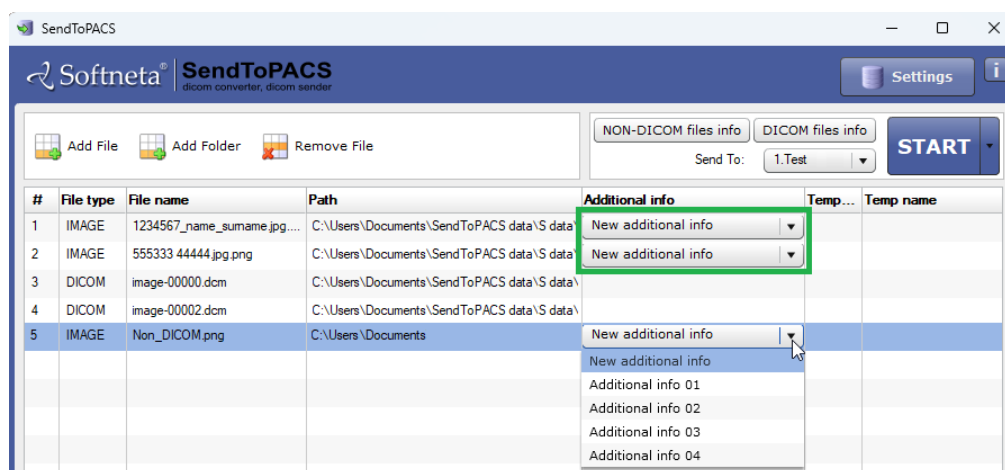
SendToPACS

Softneta® SendToPACS dicom converter, dicom sender

Settings

i

Add File Add Folder Remove File

NON-DICOM files info DICOM files info

Send To: 1.Test

START

| # | File type | File name | Path | Additional info | Temp... | Temp name |
|---|---|---|---|---|---|---|
| 1 | IMAGE | 1234567_name_surname.jpg.... | C:\Users\Documents\SendToPACS data\S data\ | New additional info | | |
| 2 | IMAGE | 555333 44444.jpg.png | C:\Users\Documents\SendToPACS data\S data\ | New additional info | | |
| 3 | DICOM | image-00000.dcm | C:\Users\Documents\SendToPACS data\S data\ | | | |
| 4 | DICOM | image-00002.dcm | C:\Users\Documents\SendToPACS data\S data\ | | | |
| 5 | IMAGE | Non_DICOM.png | C:\Users\Documents | New additional info | | |

New additional info
Additional info 01
Additional info 02
Additional info 03
Additional info 04